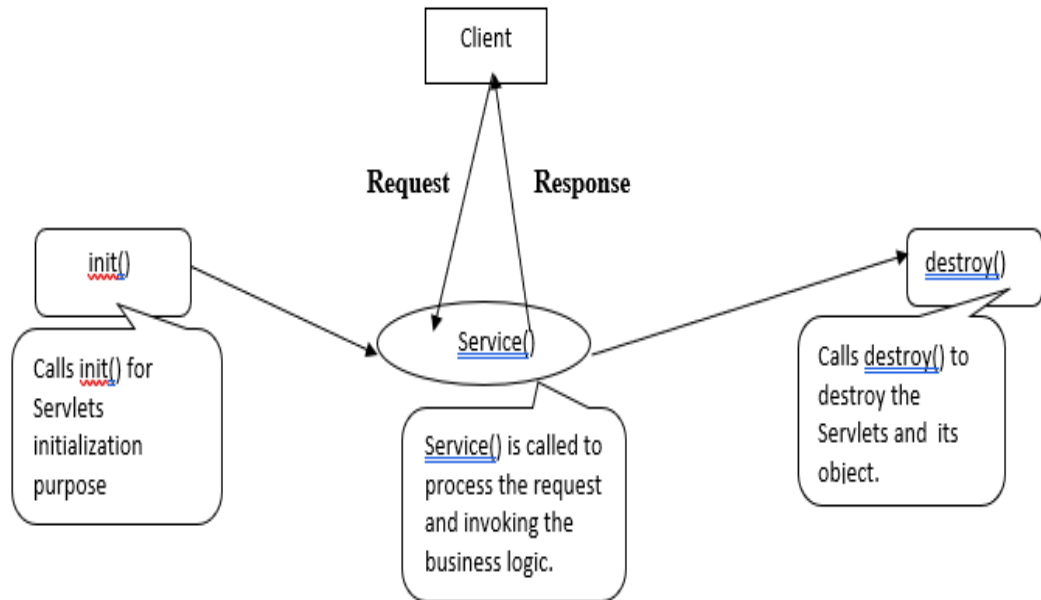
Client

Request

Response

init()

Calls init() for Servlets initialization purpose

Service()

Service() is called to process the request and invoking the business logic.

destroy()

Calls destroy() to destroy the Servlets and its object.